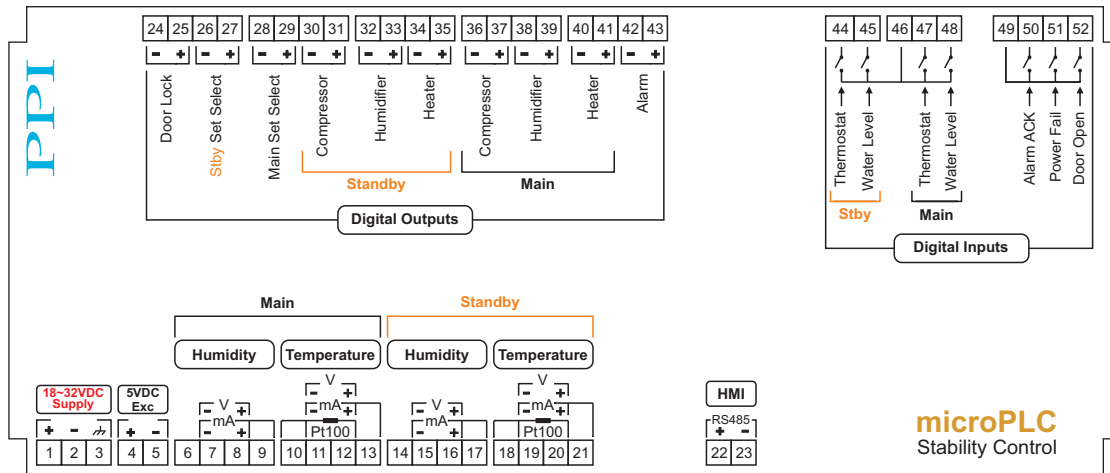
PPI

24 25 26 27 28 29 30 31 32 33 34 35 36 37 38 39 40 41 42 43

- + - + - + - + - + - + - + - + - + -

Door Lock
Stby Set Select
Main Set Select
Compressor
Humidifier
Heater
Compressor
Humidifier
Heater
Alarm

Standby
Main

Digital Outputs

44 45 46 47 48 49 50 51 52

Thermostat
Water Level
Thermostat
Water Level
Alarm ACK
Power Fail
Door Open

Stby
Main

Digital Inputs

Main
Standby

Humidity
Temperature
Humidity
Temperature

18~32VDC Supply
5VDC Exc

+ - ⏚
+ -

- V +
- mA +
- V +
- mA +
Pt100
- V +
- mA +
- V +
- mA +
Pt100

1 2 3 4 5 6 7 8 9 10 11 12 13 14 15 16 17 18 19 20 21

HMI
RS485
+ -
22 23

microPLC
Stability Control